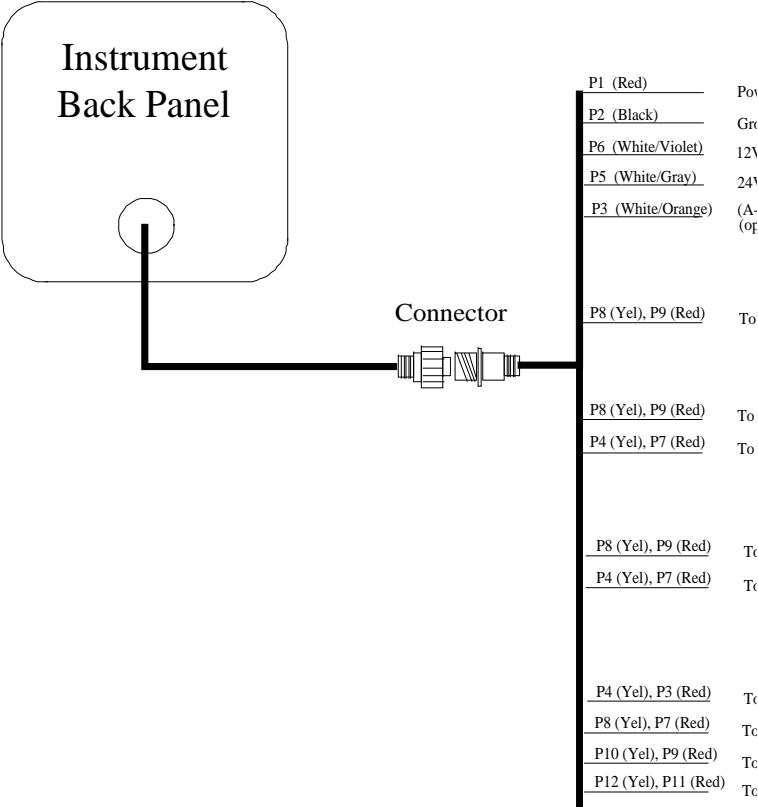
Instrument Back Panel

Connector

P1 (Red) Pow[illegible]

P2 (Black) Gro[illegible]

P6 (White/Violet) 12V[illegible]

P5 (White/Gray) 24V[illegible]

P3 (White/Orange) (A-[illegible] (op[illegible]

P8 (Yel), P9 (Red) To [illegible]

P8 (Yel), P9 (Red) To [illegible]

P4 (Yel), P7 (Red) To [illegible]

P8 (Yel), P9 (Red) To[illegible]

P4 (Yel), P7 (Red) To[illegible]

P4 (Yel), P3 (Red) To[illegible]

P8 (Yel), P7 (Red) To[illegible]

P10 (Yel), P9 (Red) To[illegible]

P12 (Yel), P11 (Red) To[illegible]